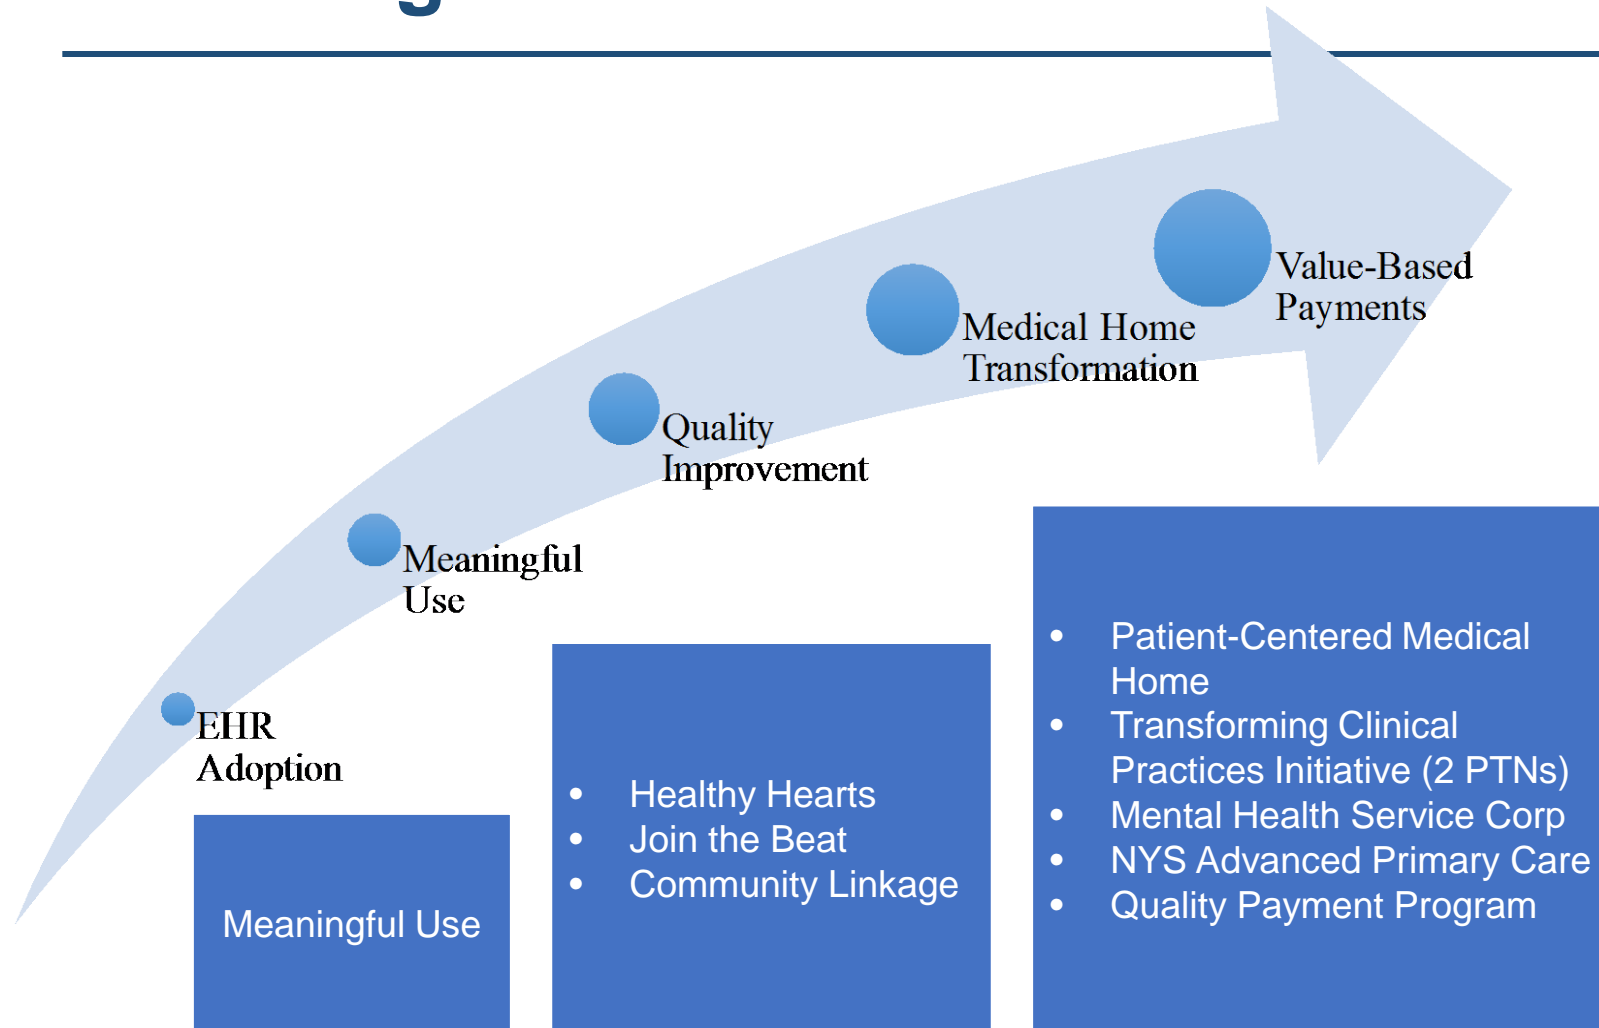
EHR Adoption

Meaningful Use

Quality Improvement

Medical Home Transformation

Value-Based Payments

Meaningful Use

- Healthy Hearts
- Join the Beat
- Community Linkage

- Patient-Centered Medical Home
- Transforming Clinical Practices Initiative (2 PTNs)
- Mental Health Service Corp
- NYS Advanced Primary Care
- Quality Payment Program